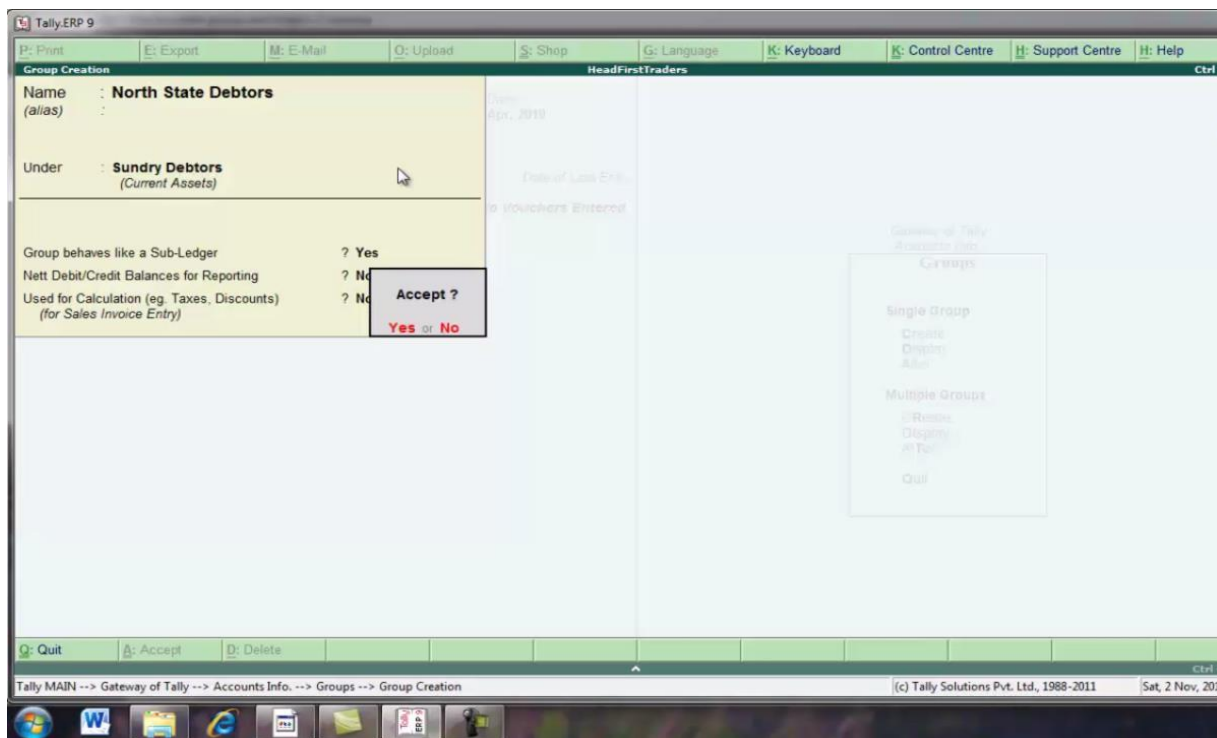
Tally.ERP 9

P: Print | E: Export | M: E-Mail | O: Upload | S: Shop | G: Language | K: Keyboard | K: Control Centre | H: Support Centre | H: Help

Group Creation | HeadFirstTraders | Ctrl

Name : North State Debtors
(alias) :

Under : Sundry Debtors
(Current Assets)

Group behaves like a Sub-Ledger ? Yes
Nett Debit/Credit Balances for Reporting ? No
Used for Calculation (eg. Taxes, Discounts) ? No
(for Sales Invoice Entry)

Accept ?
Yes or No

Date
Apr, 2019

Date of Last Entry

No Vouchers Entered

Gateway of Tally
Accounts Info.
Groups

Single Group
Create
Display
Alter

Multiple Groups
Create
Display
Alter

Quit

Q: Quit | A: Accept | D: Delete

Ctrl

Tally MAIN --> Gateway of Tally --> Accounts Info. --> Groups --> Group Creation

(c) Tally Solutions Pvt. Ltd., 1988-2011 | Sat, 2 Nov, 20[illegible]